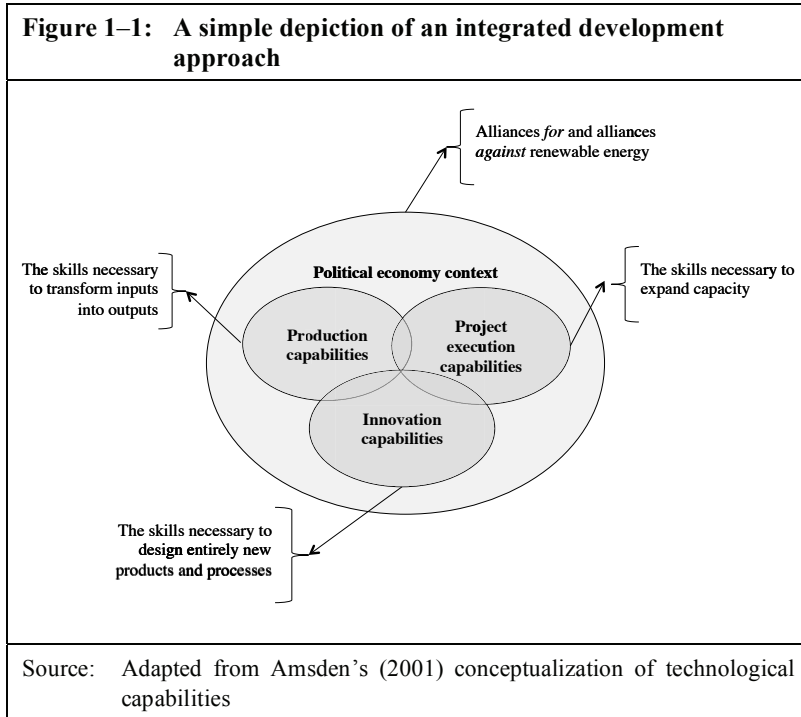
Figure 1–1: A simple depiction of an integrated development approach

Alliances *for* and alliances *against* renewable energy

The skills necessary to transform inputs into outputs

Political economy context

The skills necessary to expand capacity

Production capabilities

Project execution capabilities

Innovation capabilities

The skills necessary to design entirely new products and processes

Source: Adapted from Amsden's (2001) conceptualization of technological capabilities